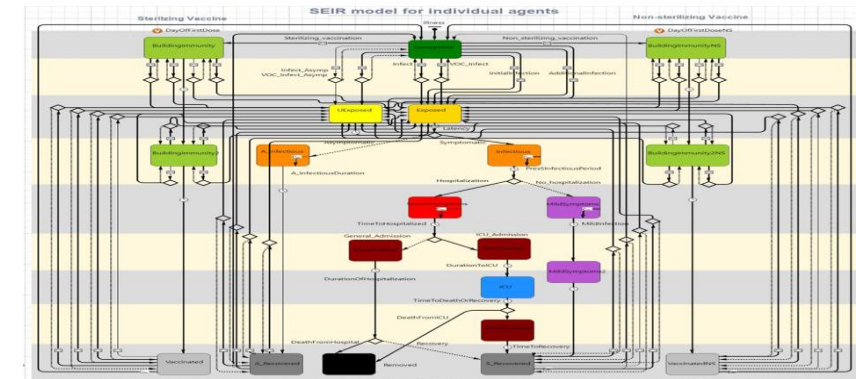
SEIR model for individual agents

Illness

Sterilizing Vaccine

Non-sterilizing Vaccine

DayOfFirstDose

DayOfFirstDoseNS

BuildingImmunity

Sterilizing_vaccination

Susceptible

Non_sterilizing_vaccination

BuildingImmunityNS

Infect_Asymp

VOC_Infect_Asymp

Infect

VOC_Infect

InitialInfection

AdditionalInfection

UExposed

Exposed

Latency

BuildingImmunity2

Asymptomatic

Symptomatic

BuildingImmunity2NS

A_Infectious

Infectious

A_InfectiousDuration

PreSInfectiousPeriod

Hospitalization

No_hospitalization

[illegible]

MildSymptoms

TimeToHospitalized

MildInfection

General_Admission

ICU_Admission

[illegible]

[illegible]

DurationToICU

MildSymptomsE

DurationOfHospitalization

ICU

TimeToDeathOrRecovery

DeathFromICU

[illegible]

DeathFromHospital

Recovery

TimeToRecovery

Vaccinated

A_Recovered

Removed

S_Recovered

VaccinatedNS